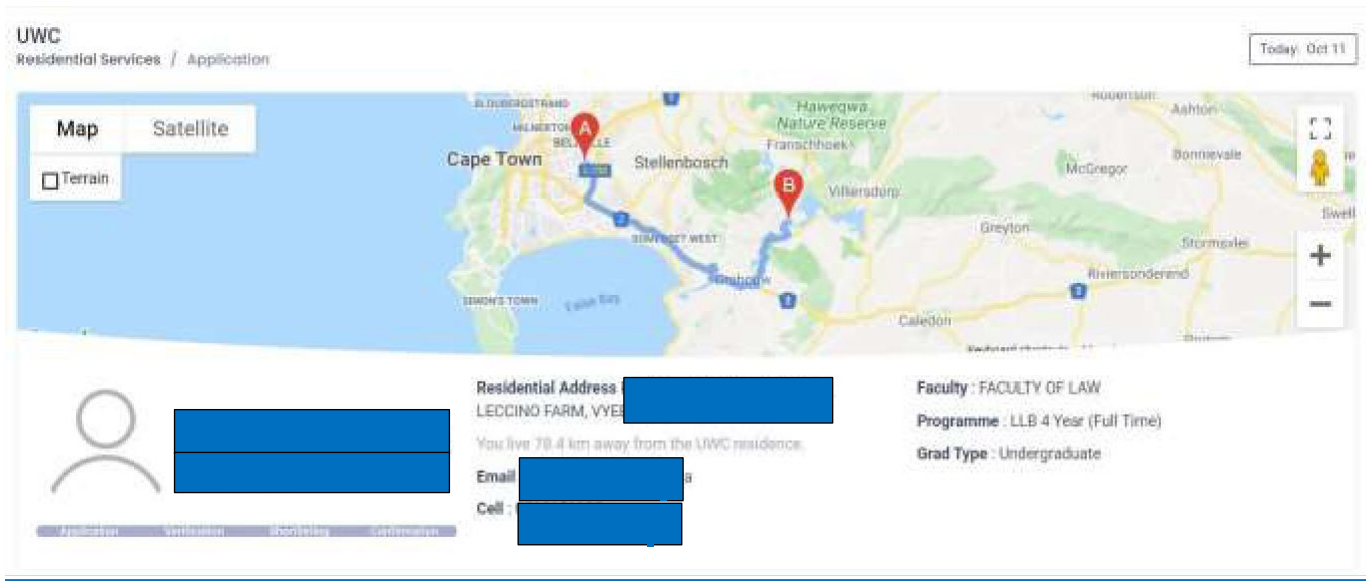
UWC
Residential Services / Application

Today: Oct 11

Map Satellite
Terrain

BLOUBERGSTRAND
MILNERTON
BELLVILLE
Cape Town
Stellenbosch
Hawequa Nature Reserve
Franschhoek
Robertson
Ashton
Bonnievale
McGregor
Villiersdorp
Greyton
Stormsvlei
Riviersonderend
SOMERSET WEST
Grabouw
SIMON'S TOWN
False Bay
Caledon
Swell

A
B

Keyboard shortcuts

Application Verification Shortlisting Confirmation

Residential Address : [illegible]
LECCINO FARM, VYE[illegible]
You live 78.4 km away from the UWC residence.
Email : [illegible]a
Cell : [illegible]

Faculty : FACULTY OF LAW
Programme : LLB 4 Year (Full Time)
Grad Type : Undergraduate